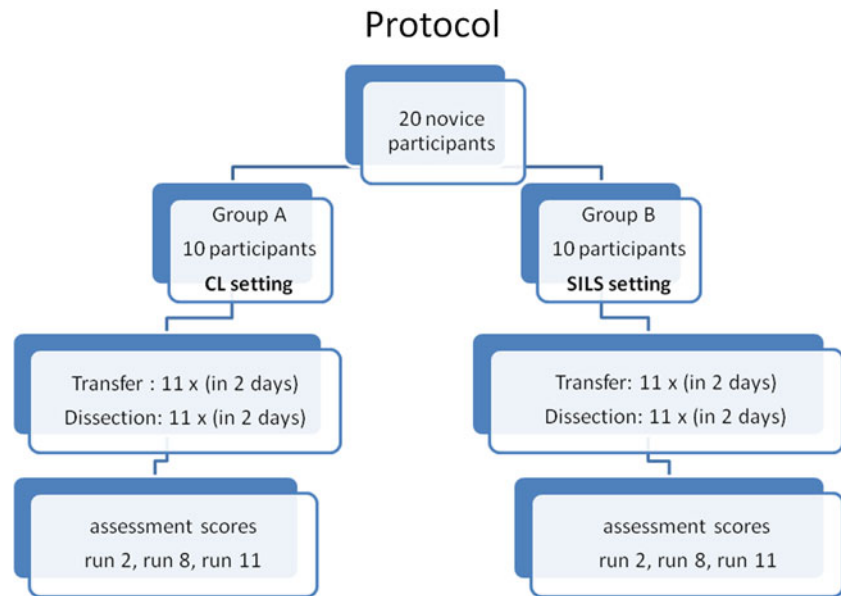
Protocol

20 novice participants

Group A
10 participants
**CL setting**

Group B
10 participants
**SILS setting**

Transfer : 11 x (in 2 days)
Dissection: 11 x (in 2 days)

Transfer: 11 x (in 2 days)
Dissection: 11 x (in 2 days)

assessment scores
run 2, run 8, run 11

assessment scores
run 2, run 8, run 11